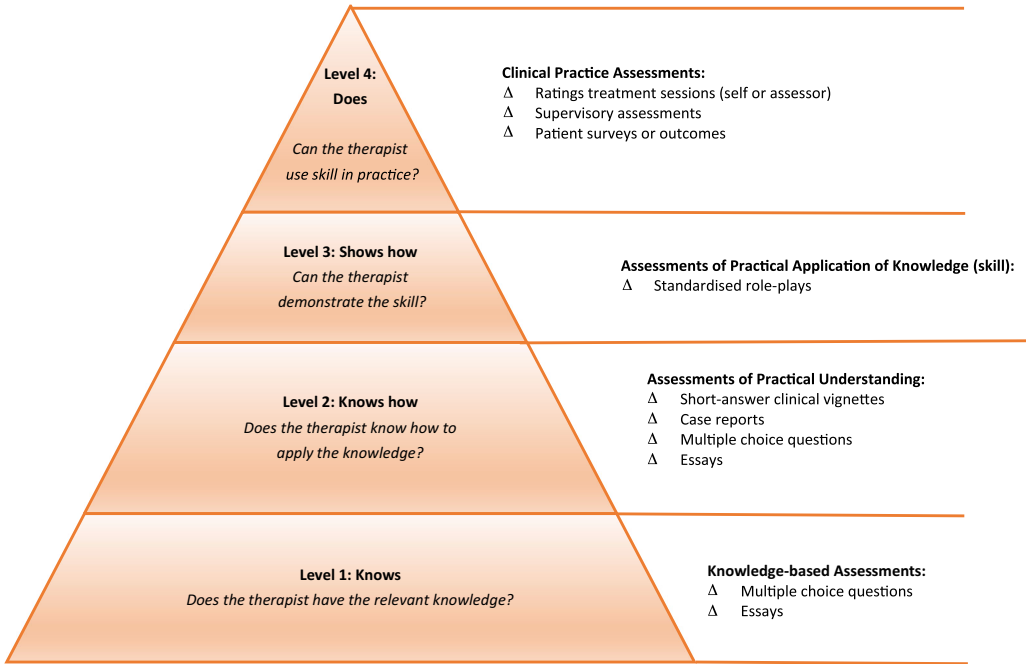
Level 4:
Does

Can the therapist use skill in practice?

Clinical Practice Assessments:
Δ Ratings treatment sessions (self or assessor)
Δ Supervisory assessments
Δ Patient surveys or outcomes

Level 3: Shows how
Can the therapist demonstrate the skill?

Assessments of Practical Application of Knowledge (skill):
Δ Standardised role-plays

Level 2: Knows how
Does the therapist know how to apply the knowledge?

Assessments of Practical Understanding:
Δ Short-answer clinical vignettes
Δ Case reports
Δ Multiple choice questions
Δ Essays

Level 1: Knows
Does the therapist have the relevant knowledge?

Knowledge-based Assessments:
Δ Multiple choice questions
Δ Essays